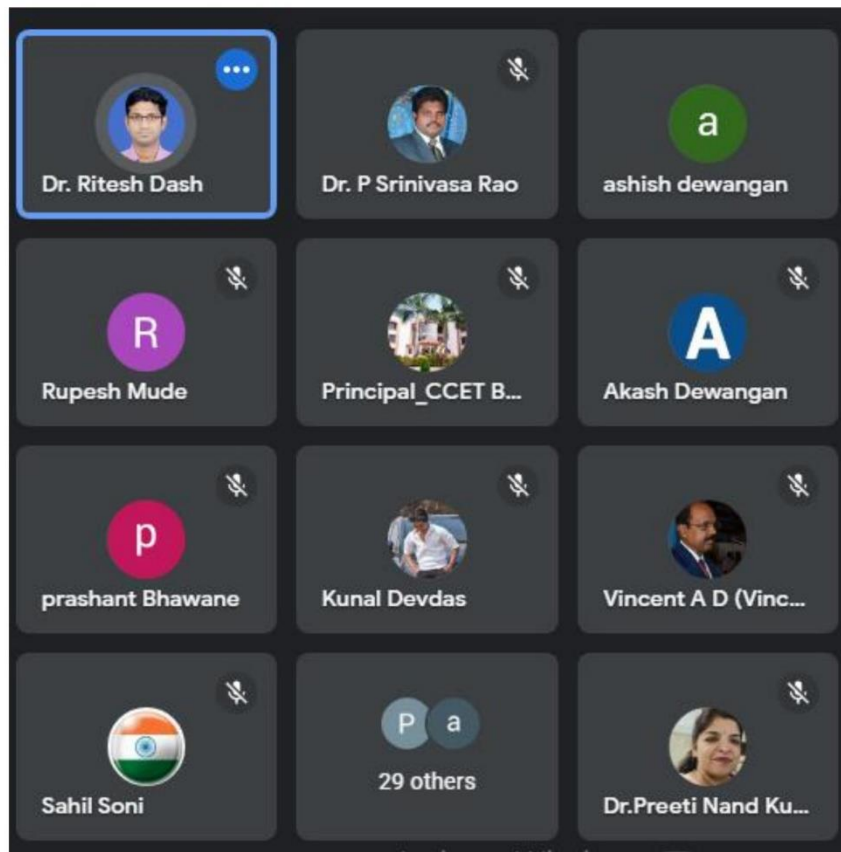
Dr. Ritesh Dash

Dr. P Srinivasa Rao

a
ashish dewangan

R
Rupesh Mude

Principal_CCET B...

A
Akash Dewangan

p
prashant Bhawane

Kunal Devdas

Vincent A D (Vinc...

Sahil Soni

P a
29 others

Dr.Preeti Nand Ku...